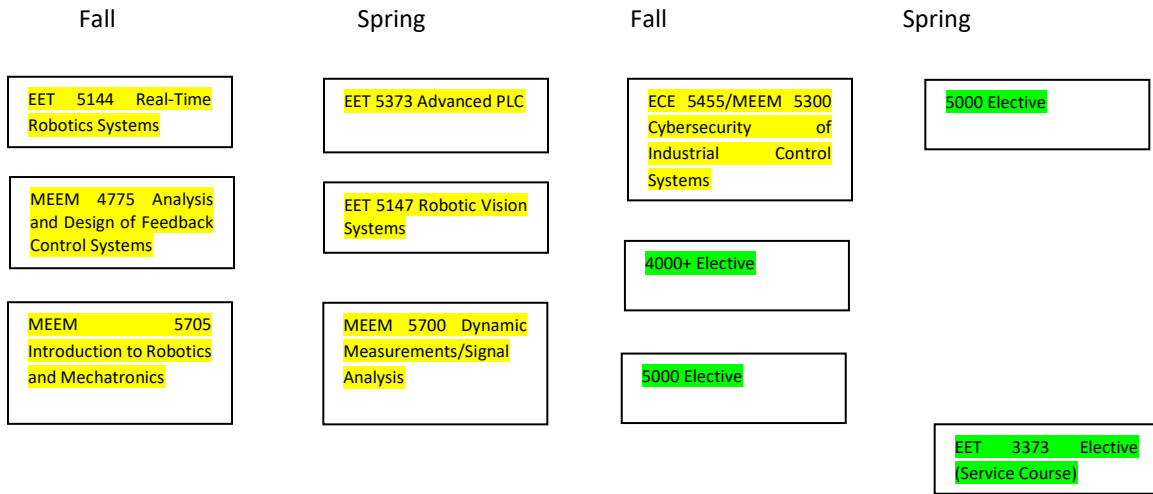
Fall

EET 5144 Real-Time Robotics Systems

MEEM 4775 Analysis and Design of Feedback Control Systems

MEEM 5705 Introduction to Robotics and Mechatronics

Spring

EET 5373 Advanced PLC

EET 5147 Robotic Vision Systems

MEEM 5700 Dynamic Measurements/Signal Analysis

Fall

ECE 5455/MEEM 5300 Cybersecurity of Industrial Control Systems

4000+ Elective

5000 Elective

Spring

5000 Elective

EET 3373 Elective (Service Course)